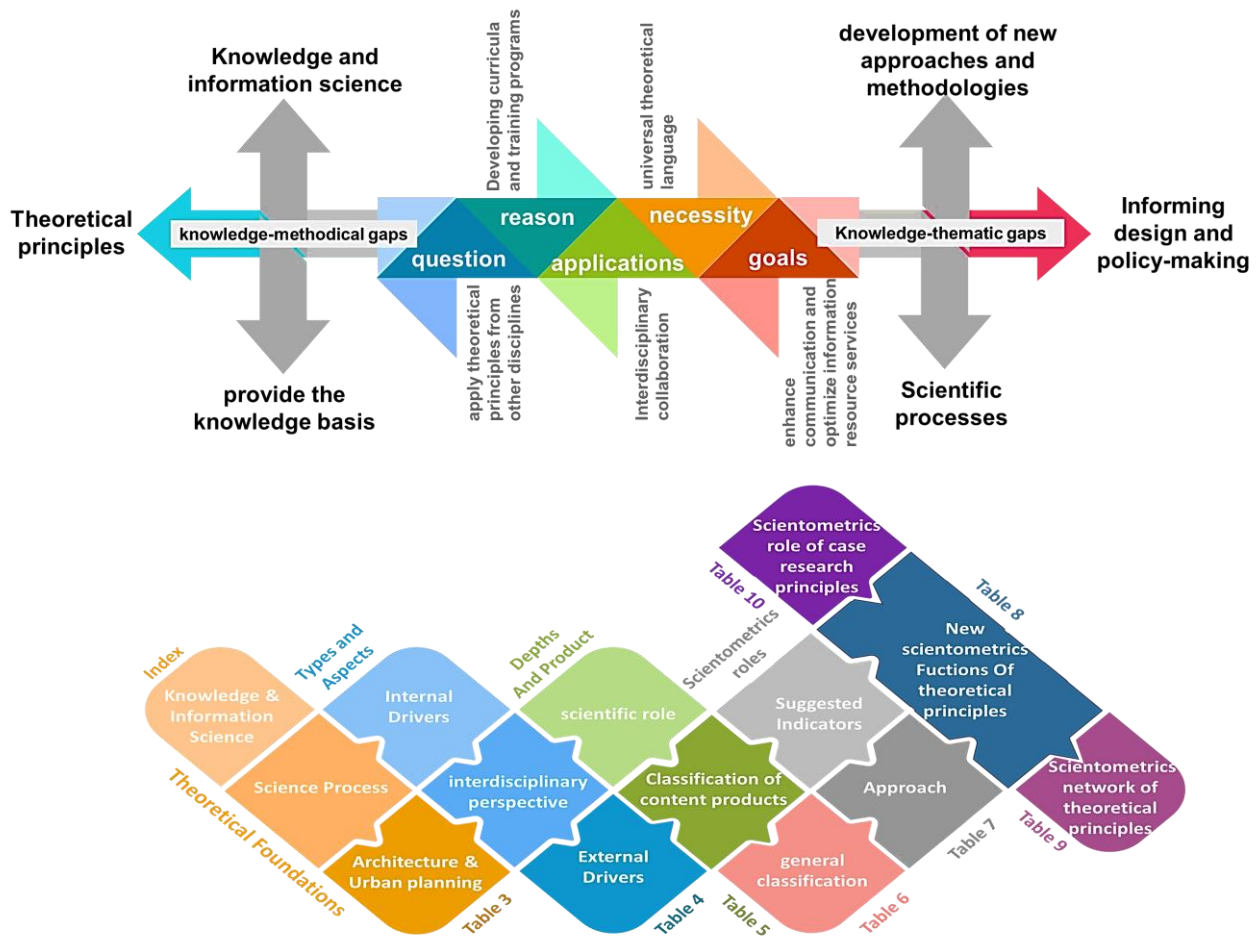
Knowledge and information science

Developing curricula and training programs

universal theoretical language

development of new approaches and methodologies

Theoretical principles

knowledge-methodical gaps

reason

question

applications

necessity

goals

Knowledge-thematic gaps

Informing design and policy-making

apply theoretical principles from other disciplines

Interdisciplinary collaboration

enhance communication and optimize information resource services

provide the knowledge basis

Scientific processes

Scientometrics role of case research principles

Table 10

Table 8

New scientometrics Fuctions Of theoretical principles

Index

Types and Aspects

Depths And Product

Scientometrics roles

Knowledge & Information Science

Internal Drivers

scientific role

Suggested Indicators

Science Process

interdisciplinary perspective

Classification of content products

Approach

Scientometrics network of theoretical principles

Theoretical Foundations

Architecture & Urban planning

External Drivers

general classification

Table 3

Table 4

Table 5

Table 6

Table 7

Table 9